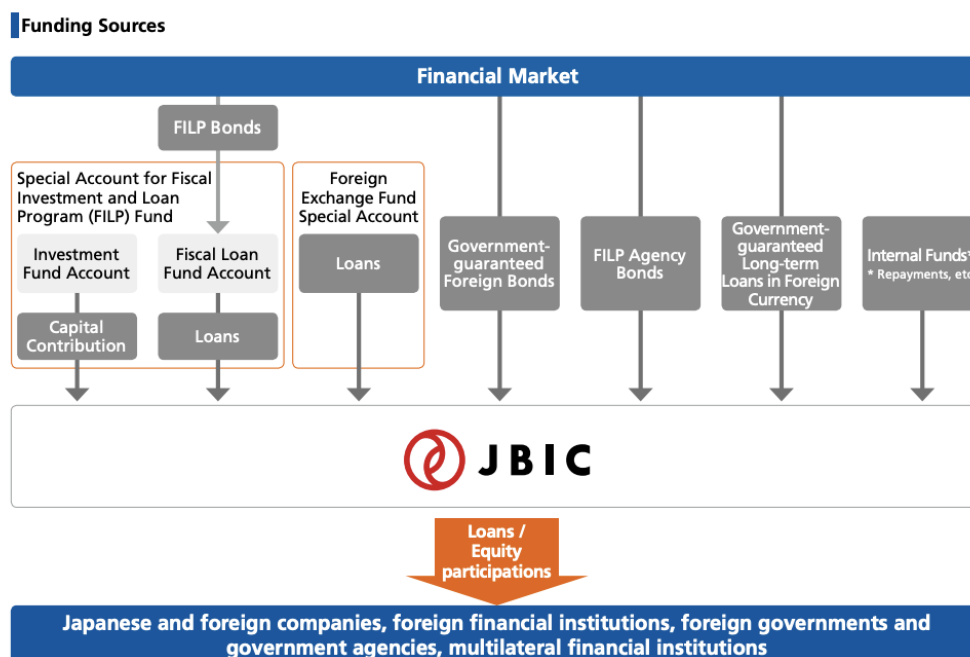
Funding Sources

Financial Market

FILP Bonds

Special Account for Fiscal Investment and Loan Program (FILP) Fund

Investment Fund Account

Capital Contribution

Fiscal Loan Fund Account

Loans

Foreign Exchange Fund Special Account

Loans

Government-guaranteed Foreign Bonds

FILP Agency Bonds

Government-guaranteed Long-term Loans in Foreign Currency

Internal Funds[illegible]
* Repayments, et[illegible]

JBIC

Loans / Equity participations

Japanese and foreign companies, foreign financial institutions, foreign governments and government agencies, multilateral financial institutions